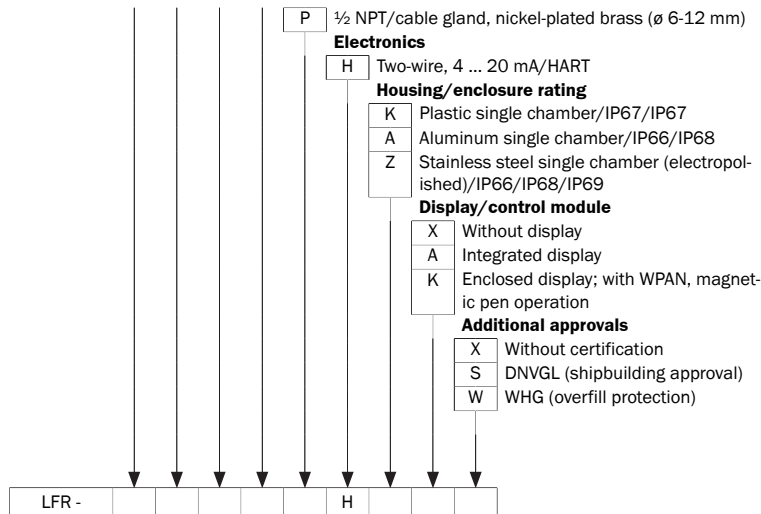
P ½ NPT/cable gland, nickel-plated brass (ø 6-12 mm)

**Electronics**

H Two-wire, 4 ... 20 mA/HART

**Housing/enclosure rating**

K Plastic single chamber/IP67/IP67

A Aluminum single chamber/IP66/IP68

Z Stainless steel single chamber (electropolished)/IP66/IP68/IP69

**Display/control module**

X Without display

A Integrated display

K Enclosed display; with WPAN, magnetic pen operation

**Additional approvals**

X Without certification

S DNVGL (shipbuilding approval)

W WHG (overfill protection)

| LFR - | | | | | | H | | | |
|---|---|---|---|---|---|---|---|---|---|